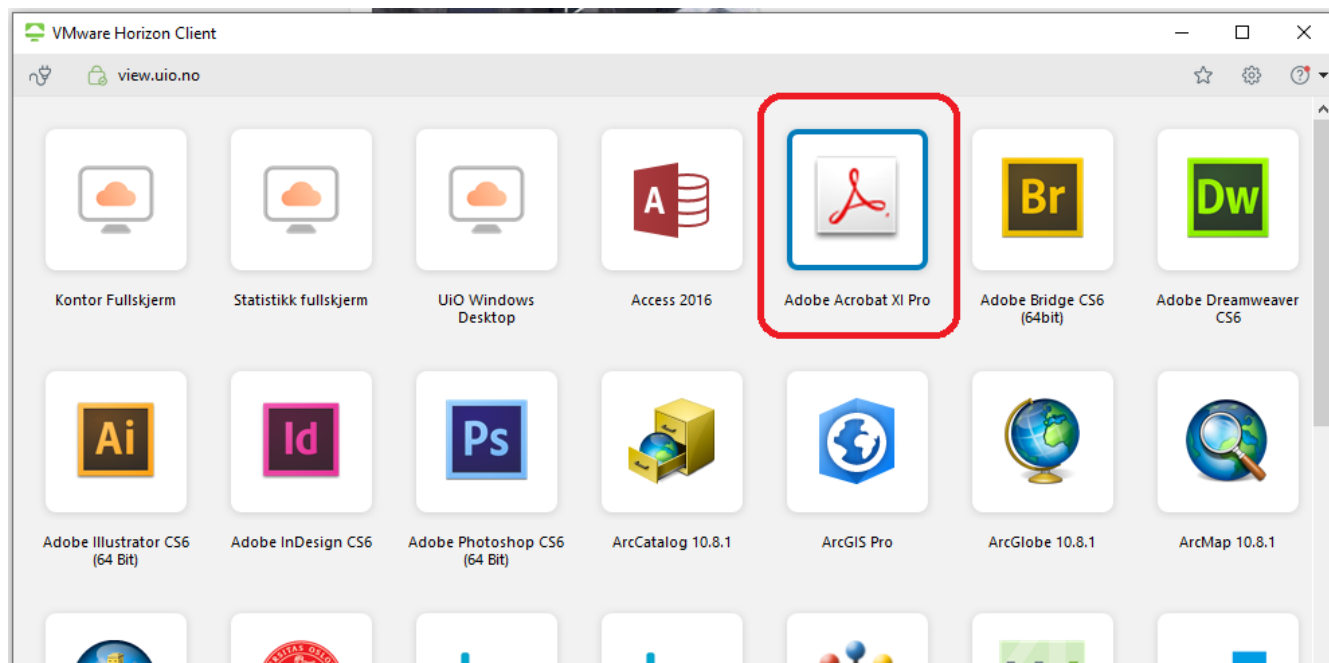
VMware Horizon Client

view.uio.no

Kontor Fullskjerm

Statistikk fullskjerm

UiO Windows Desktop

A

Access 2016

Adobe Acrobat XI Pro

Br

Adobe Bridge CS6 (64bit)

Dw

Adobe Dreamweaver CS6

Ai

Adobe Illustrator CS6 (64 Bit)

Id

Adobe InDesign CS6

Ps

Adobe Photoshop CS6 (64 Bit)

ArcCatalog 10.8.1

ArcGIS Pro

ArcGlobe 10.8.1

ArcMap 10.8.1